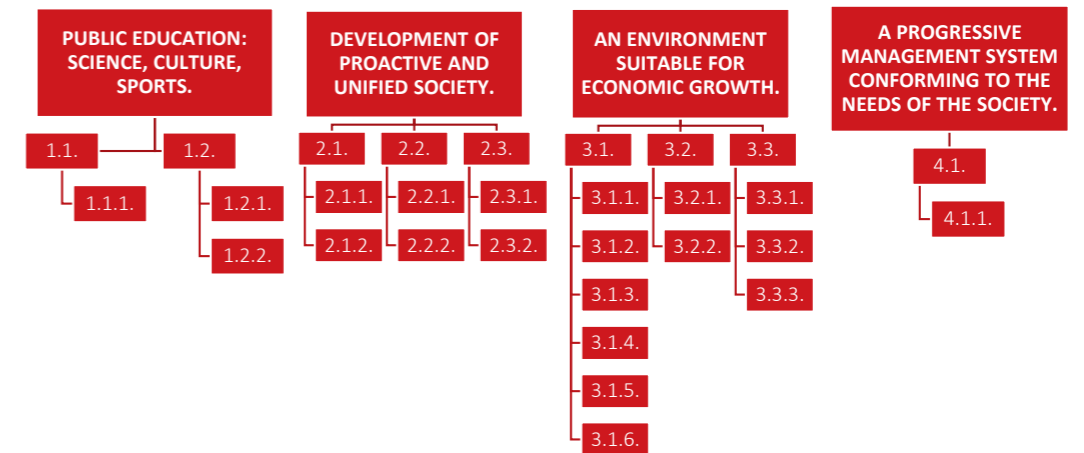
PUBLIC EDUCATION: SCIENCE, CULTURE, SPORTS.

1.1.
1.1.1.
1.2.
1.2.1.
1.2.2.

DEVELOPMENT OF PROACTIVE AND UNIFIED SOCIETY.

2.1.
2.1.1.
2.1.2.
2.2.
2.2.1.
2.2.2.
2.3.
2.3.1.
2.3.2.

AN ENVIRONMENT SUITABLE FOR ECONOMIC GROWTH.

3.1.
3.1.1.
3.1.2.
3.1.3.
3.1.4.
3.1.5.
3.1.6.
3.2.
3.2.1.
3.2.2.
3.3.
3.3.1.
3.3.2.
3.3.3.

A PROGRESSIVE MANAGEMENT SYSTEM CONFORMING TO THE NEEDS OF THE SOCIETY.

4.1.
4.1.1.